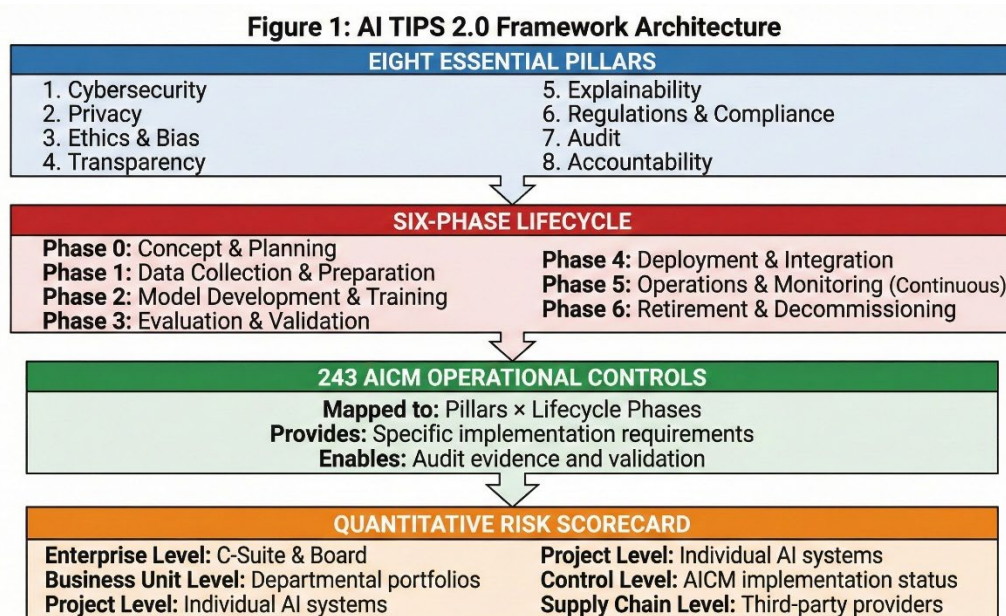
Figure 1: AI TIPS 2.0 Framework Architecture

EIGHT ESSENTIAL PILLARS

1. Cybersecurity
2. Privacy
3. Ethics & Bias
4. Transparency

5. Explainability
6. Regulations & Compliance
7. Audit
8. Accountability

SIX-PHASE LIFECYCLE

**Phase 0:** Concept & Planning
**Phase 1:** Data Collection & Preparation
**Phase 2:** Model Development & Training
**Phase 3:** Evaluation & Validation

**Phase 4:** Deployment & Integration
**Phase 5:** Operations & Monitoring (Continuous)
**Phase 6:** Retirement & Decommissioning

243 AICM OPERATIONAL CONTROLS

**Mapped to:** Pillars × Lifecycle Phases
**Provides:** Specific implementation requirements
**Enables:** Audit evidence and validation

QUANTITATIVE RISK SCORECARD

**Enterprise Level:** C-Suite & Board
**Business Unit Level:** Departmental portfolios
**Project Level:** Individual AI systems

**Project Level:** Individual AI systems
**Control Level:** AICM implementation status
**Supply Chain Level:** Third-party providers